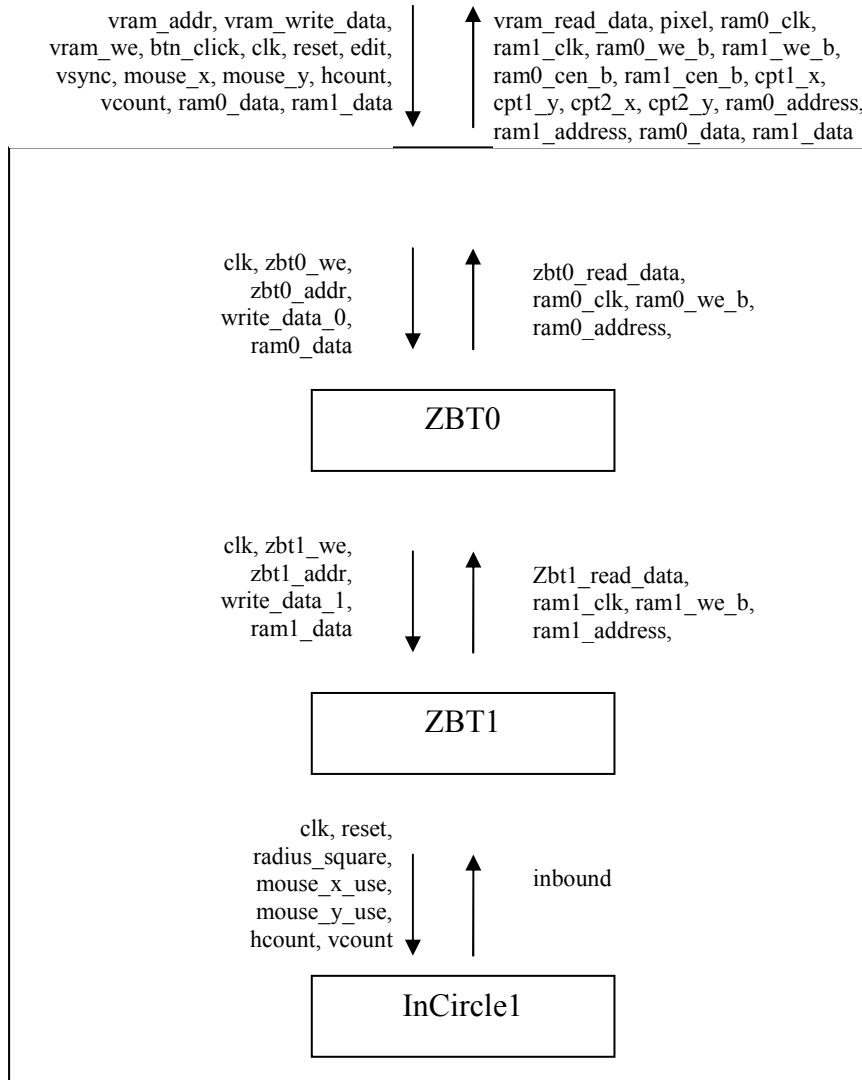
vram_addr, vram_write_data, vram_we, btn_click, clk, reset, edit, vsync, mouse_x, mouse_y, hcount, vcount, ram0_data, ram1_data

vram_read_data, pixel, ram0_clk, ram1_clk, ram0_we_b, ram1_we_b, ram0_cen_b, ram1_cen_b, cpt1_x, cpt1_y, cpt2_x, cpt2_y, ram0_address, ram1_address, ram0_data, ram1_data

clk, zbt0_we, zbt0_addr, write_data_0, ram0_data

zbt0_read_data, ram0_clk, ram0_we_b, ram0_address,

ZBT0

clk, zbt1_we, zbt1_addr, write_data_1, ram1_data

Zbt1_read_data, ram1_clk, ram1_we_b, ram1_address,

ZBT1

clk, reset, radius_square, mouse_x_use, mouse_y_use, hcount, vcount

inbound

InCircle1